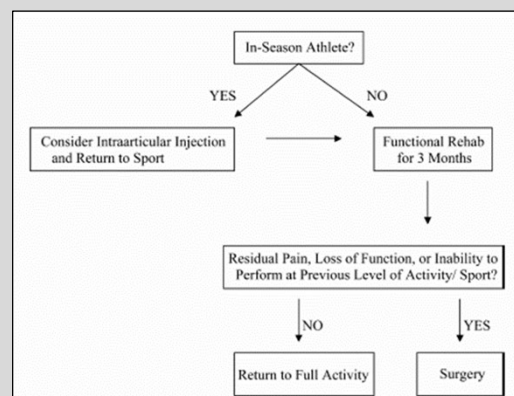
In-Season Athlete?

YES

NO

Consider Intraarticular Injection and Return to Sport

Functional Rehab for 3 Months

Residual Pain, Loss of Function, or Inability to Perform at Previous Level of Activity/ Sport?

NO

YES

Return to Full Activity

Surgery